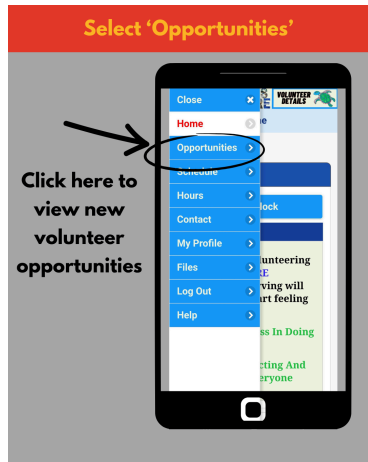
Select 'Opportunities'

Click here to view new volunteer opportunities

Close ×
Home
Opportunities >
Schedule >
Hours >
Contact >
My Profile >
Files >
Log Out >
Help >

VOLUNTEER DETAILS

lock

unteering
RE
rving will
art feeling

ss In Doing

cting And
eryone